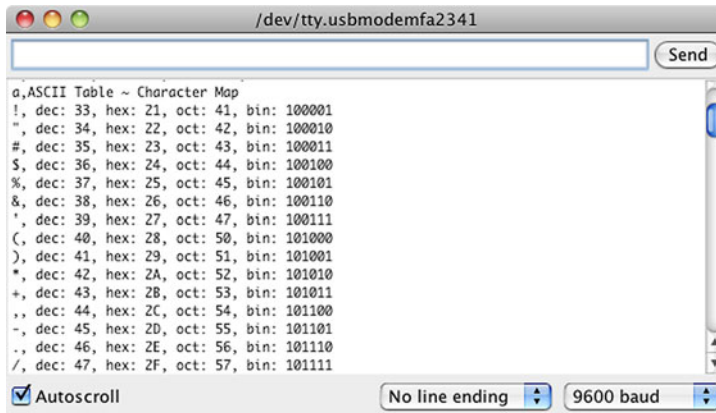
/dev/tty.usbmodemfa2341

Send

a,ASCII Table ~ Character Map
!, dec: 33, hex: 21, oct: 41, bin: 100001
", dec: 34, hex: 22, oct: 42, bin: 100010
#, dec: 35, hex: 23, oct: 43, bin: 100011
$, dec: 36, hex: 24, oct: 44, bin: 100100
%, dec: 37, hex: 25, oct: 45, bin: 100101
&, dec: 38, hex: 26, oct: 46, bin: 100110
', dec: 39, hex: 27, oct: 47, bin: 100111
(, dec: 40, hex: 28, oct: 50, bin: 101000
), dec: 41, hex: 29, oct: 51, bin: 101001
*, dec: 42, hex: 2A, oct: 52, bin: 101010
+, dec: 43, hex: 2B, oct: 53, bin: 101011
,, dec: 44, hex: 2C, oct: 54, bin: 101100
-, dec: 45, hex: 2D, oct: 55, bin: 101101
., dec: 46, hex: 2E, oct: 56, bin: 101110
/, dec: 47, hex: 2F, oct: 57, bin: 101111

Autoscroll
No line ending
9600 baud